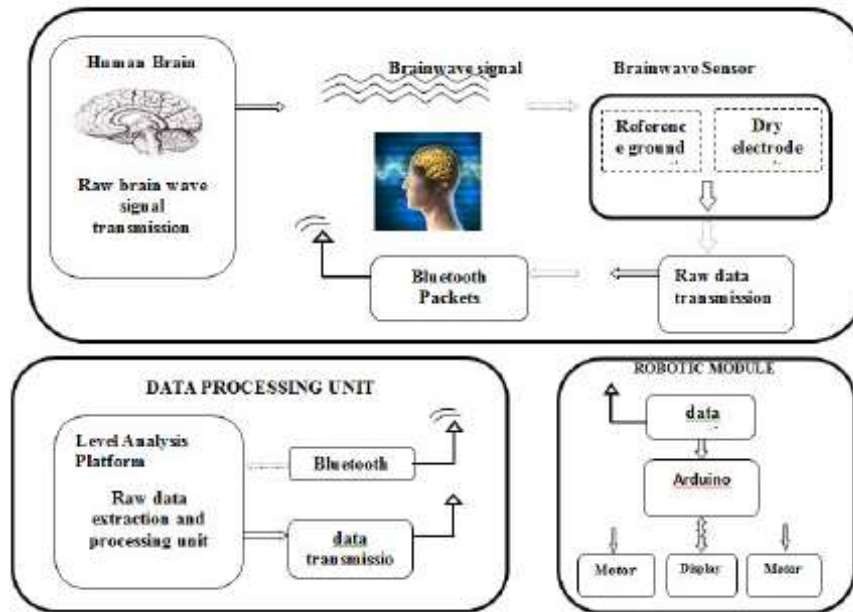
Human Brain

Raw brain wave signal transmission

Brainwave signal

Brainwave Sensor

Referenc e ground

Dry electrode

Bluetooth Packets

Raw data transmission

DATA PROCESSING UNIT

Level Analysis Platform

Raw data extraction and processing unit

Bluetooth

data transmissio

ROBOTIC MODULE

data

Arduino

Motor

Display

Motor